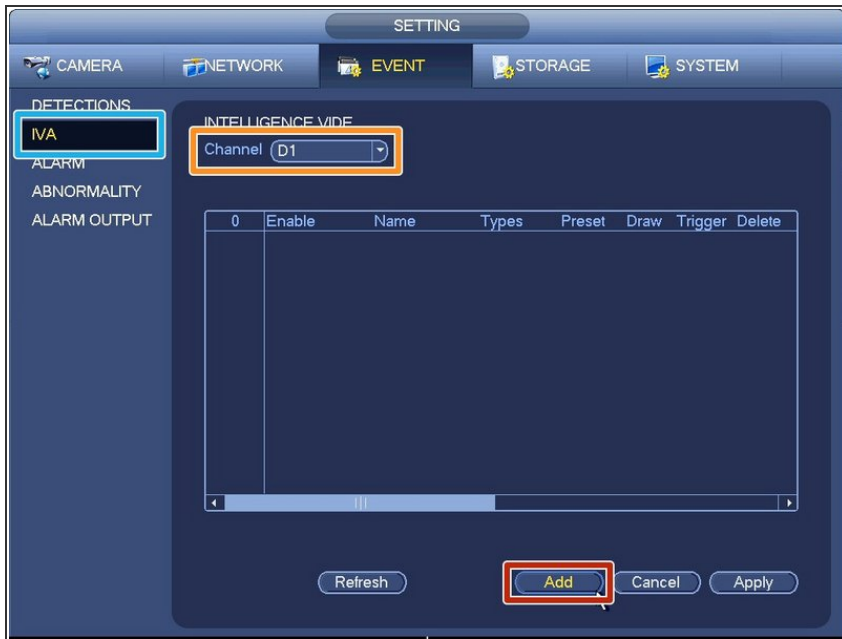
SETTING

CAMERA NETWORK EVENT STORAGE SYSTEM

DETECTIONS
IVA
ALARM
ABNORMALITY
ALARM OUTPUT

INTELLIGENCE VIDE
Channel D1

| 0 | Enable | Name | Types | Preset | Draw | Trigger | Delete |
|---|---|---|---|---|---|---|---|

Refresh Add Cancel Apply